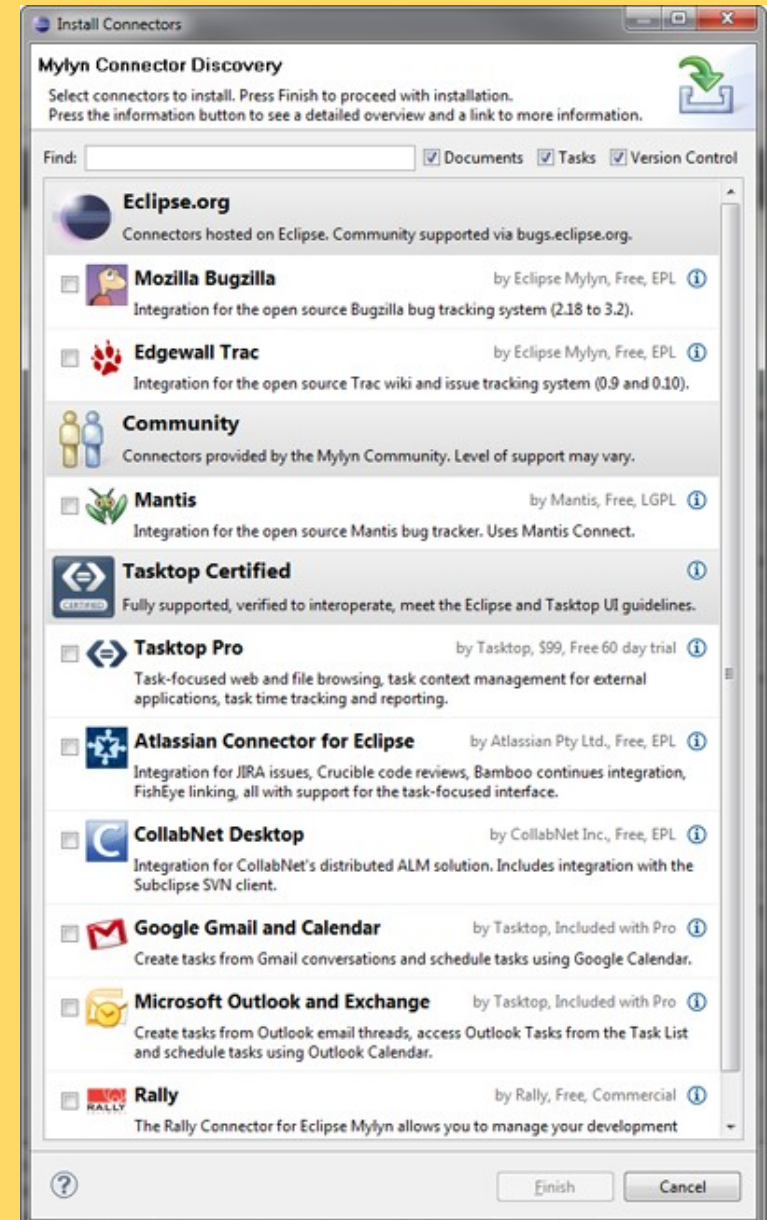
Install Connectors

Mylyn Connector Discovery

Select connectors to install. Press Finish to proceed with installation.
Press the information button to see a detailed overview and a link to more information.

Find: Documents Tasks Version Control

Eclipse.org
Connectors hosted on Eclipse. Community supported via bugs.eclipse.org.

Mozilla Bugzilla by Eclipse Mylyn, Free, EPL
Integration for the open source Bugzilla bug tracking system (2.18 to 3.2).

Edgewall Trac by Eclipse Mylyn, Free, EPL
Integration for the open source Trac wiki and issue tracking system (0.9 and 0.10).

Community
Connectors provided by the Mylyn Community. Level of support may vary.

Mantis by Mantis, Free, LGPL
Integration for the open source Mantis bug tracker. Uses Mantis Connect.

Tasktop Certified
CERTIFIED
Fully supported, verified to interoperate, meet the Eclipse and Tasktop UI guidelines.

Tasktop Pro by Tasktop, $99, Free 60 day trial
Task-focused web and file browsing, task context management for external applications, task time tracking and reporting.

Atlassian Connector for Eclipse by Atlassian Pty Ltd., Free, EPL
Integration for JIRA issues, Crucible code reviews, Bamboo continues integration, FishEye linking, all with support for the task-focused interface.

CollabNet Desktop by CollabNet Inc., Free, EPL
Integration for CollabNet's distributed ALM solution. Includes integration with the Subclipse SVN client.

Google Gmail and Calendar by Tasktop, Included with Pro
Create tasks from Gmail conversations and schedule tasks using Google Calendar.

Microsoft Outlook and Exchange by Tasktop, Included with Pro
Create tasks from Outlook email threads, access Outlook Tasks from the Task List and schedule tasks using Outlook Calendar.

Rally by Rally, Free, Commercial
RALLY
The Rally Connector for Eclipse Mylyn allows you to manage your development

Finish Cancel